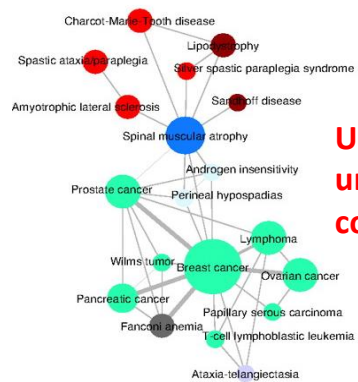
Charcot-Marie-Tooth disease
Spastic ataxia/paraplegia
Lipodystrophy
Silver spastic paraplegia syndrome
Amyotrophic lateral sclerosis
Sandhoff disease
Spinal muscular atrophy
U
un
co
Androgen insensitivity
Prostate cancer
Perineal hypospadias
Lymphoma
Wilms tumor
Breast cancer
Ovarian cancer
Pancreatic cancer
Papillary serous carcinoma
Fanconi anemia
T-cell lymphoblastic leukemia
Ataxia-telangiectasia